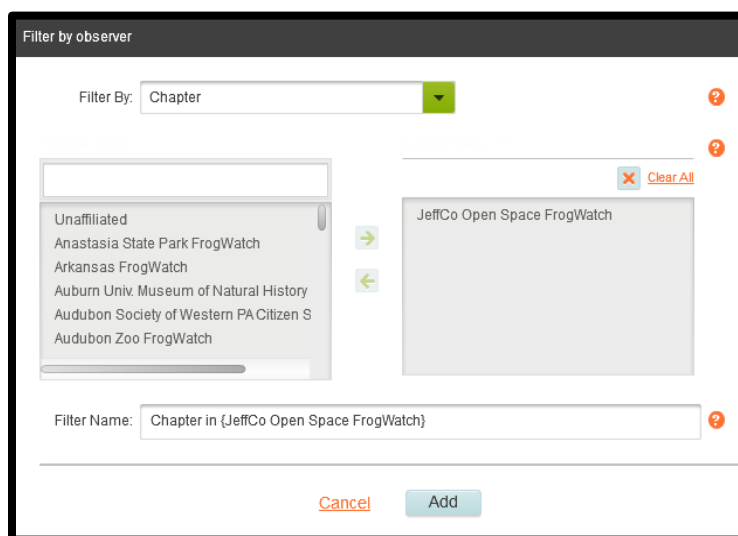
Filter by observer

Filter By: Chapter

?

?

Clear All

Unaffiliated
Anastasia State Park FrogWatch
Arkansas FrogWatch
Auburn Univ. Museum of Natural History
Audubon Society of Western PA Citizen S
Audubon Zoo FrogWatch

JeffCo Open Space FrogWatch

Filter Name: Chapter in {JeffCo Open Space FrogWatch}

?

Cancel Add